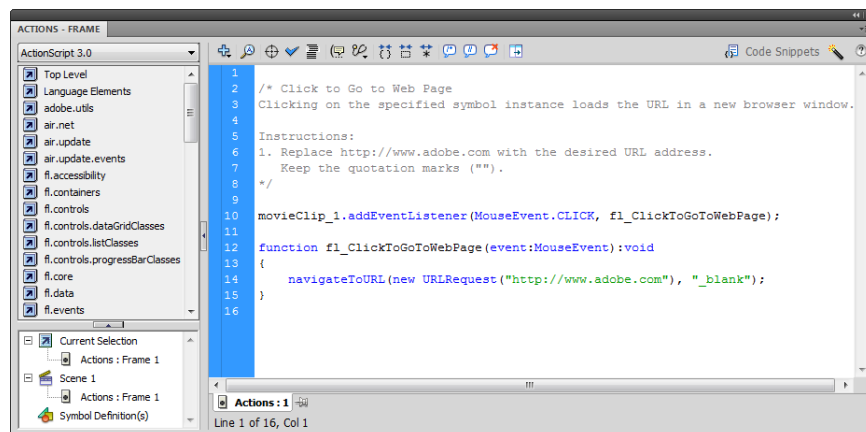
ACTIONS - FRAME

ActionScript 3.0

Top Level
Language Elements
adobe.utils
air.net
air.update
air.update.events
fl.accessibility
fl.containers
fl.controls
fl.controls.dataGridClasses
fl.controls.listClasses
fl.controls.progressBarClasses
fl.core
fl.data
fl.events

Current Selection
Actions : Frame 1
Scene 1
Actions : Frame 1
Symbol Definition(s)

Code Snippets

1
2 /* Click to Go to Web Page
3 Clicking on the specified symbol instance loads the URL in a new browser window.
4
5 Instructions:
6 1. Replace http://www.adobe.com with the desired URL address.
7 Keep the quotation marks ("").
8 */
9
10 movieClip_1.addEventListener(MouseEvent.CLICK, fl_ClickToGoToWebPage);
11
12 function fl_ClickToGoToWebPage(event:MouseEvent):void
13 {
14 navigateToURL(new URLRequest("http://www.adobe.com"), "_blank");
15 }
16

Actions : 1

Line 1 of 16, Col 1